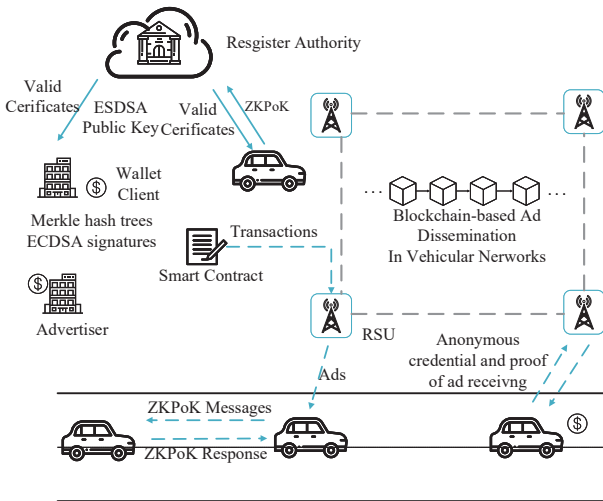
Resgister Authority

Valid Cerificates

ESDSA Public Key

Valid Cerificates

ZKPoK

Wallet Client

Merkle hash trees ECDSA signatures

Advertiser

Transactions

Smart Contract

Blockchain-based Ad Dissemination In Vehicular Nerworks

RSU

Ads

Anonymous credential and proof of ad receivng

ZKPoK Messages

ZKPoK Response